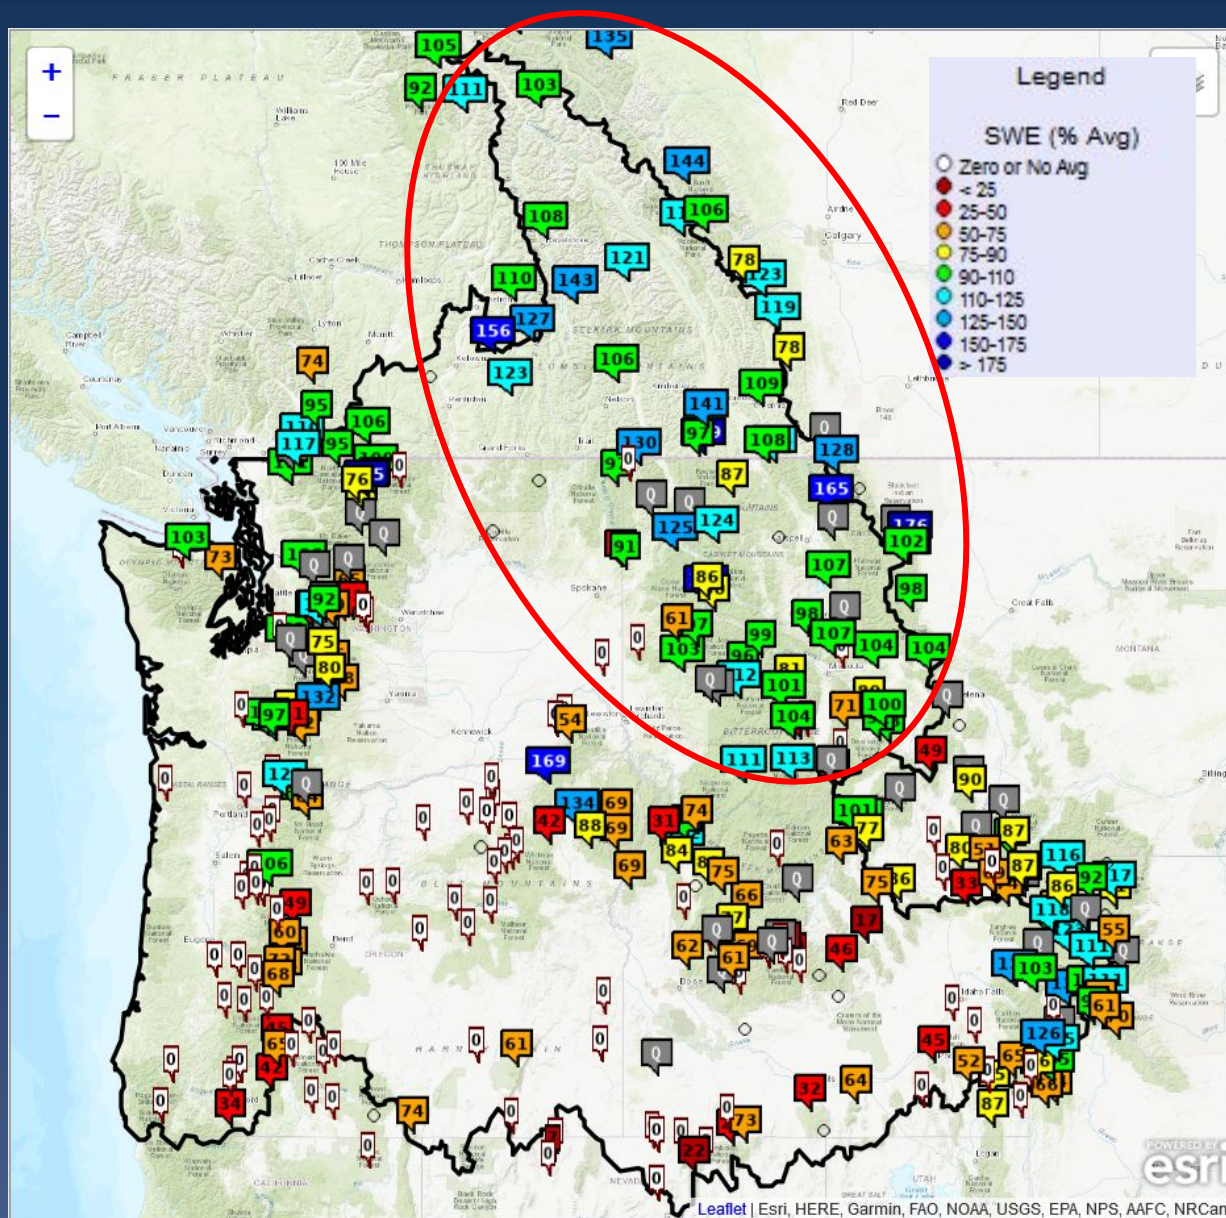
+
−

Legend

SWE (% Avg)
Zero or No Avg
< 25
25-50
50-75
75-90
90-110
110-125
125-150
150-175
> 175

FRASER PLATEAU
THOMPSON PLATEAU
SELKIRK MOUNTAINS
WASHINGTON
OREGON
MONTANA
Red Deer
Calgary
Lethbridge
Vancouver
Victoria
Spokane
Great Falls
Helena
Portland
Salem
Eugene
Bend
Boise
Idaho Falls
Billings
BLUE MOUNTAINS
BITTERROOT
HARNEY
NEVADA
UTAH
CALIFORNIA

105 135 92 111 103 144 106 108 78 123 110 143 121 119 156 127 78 74 106 109 123 95 141 106 117 95 97 108 130 128 87 76 165 125 124 103 73 102 91 86 107 92 98 75 61 98 99 107 104 104 80 103 101 54 71 100 104 169 111 113 49 90 134 69 88 69 42 31 74 87 84 116 101 77 63 92 86 75 75 86 69 66 33 55 60 17 68 62 61 46 103 61 126 74 61 45 52 32 64 34 87 73 22

Leaflet | Esri, HERE, Garmin, FAO, NOAA, USGS, EPA, NPS, AAFC, NRCan
POWERED BY esri